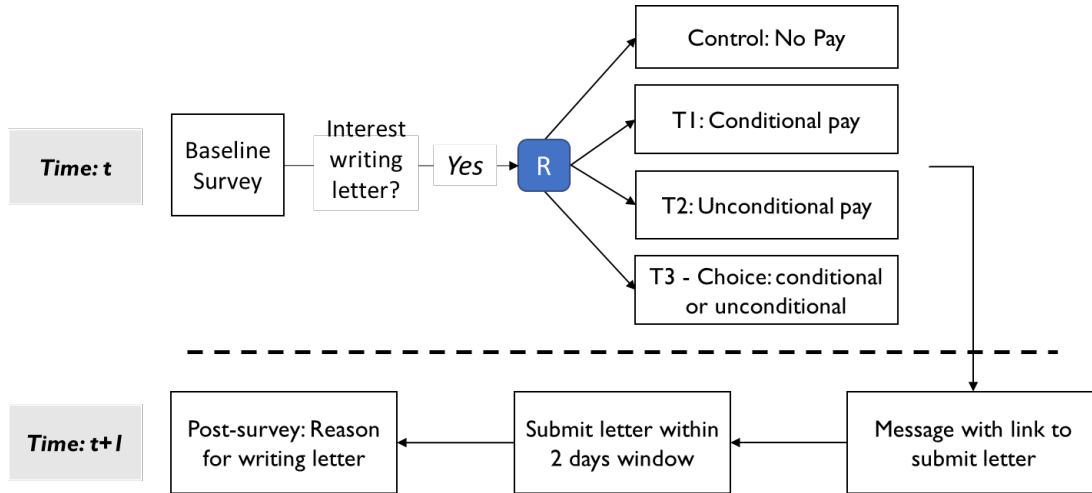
Time: t

Baseline Survey

Interest writing letter?

Yes

R

Control: No Pay

T1: Conditional pay

T2: Unconditional pay

T3 - Choice: conditional or unconditional

Time: t+1

Post-survey: Reason for writing letter

Submit letter within 2 days window

Message with link to submit letter